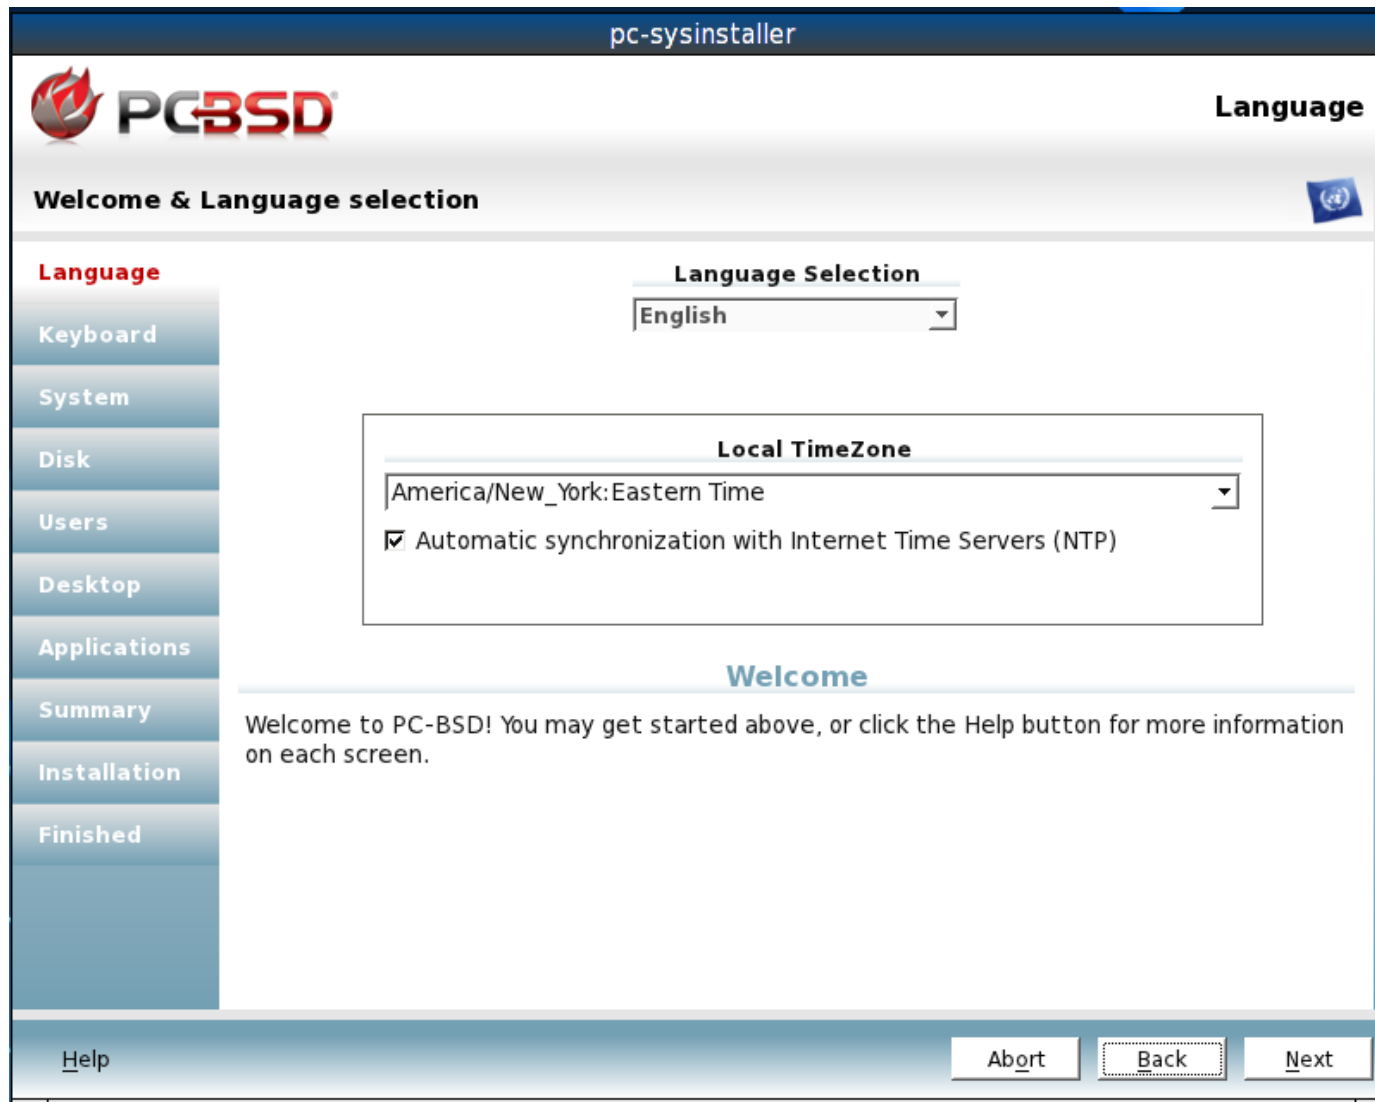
pc-sysinstaller

PCBSD

Language

Welcome & Language selection

Language
Keyboard
System
Disk
Users
Desktop
Applications
Summary
Installation
Finished

Language Selection

English

Local TimeZone

America/New_York:Eastern Time

Automatic synchronization with Internet Time Servers (NTP)

Welcome

Welcome to PC-BSD! You may get started above, or click the Help button for more information on each screen.

Help

Abort

Back

Next